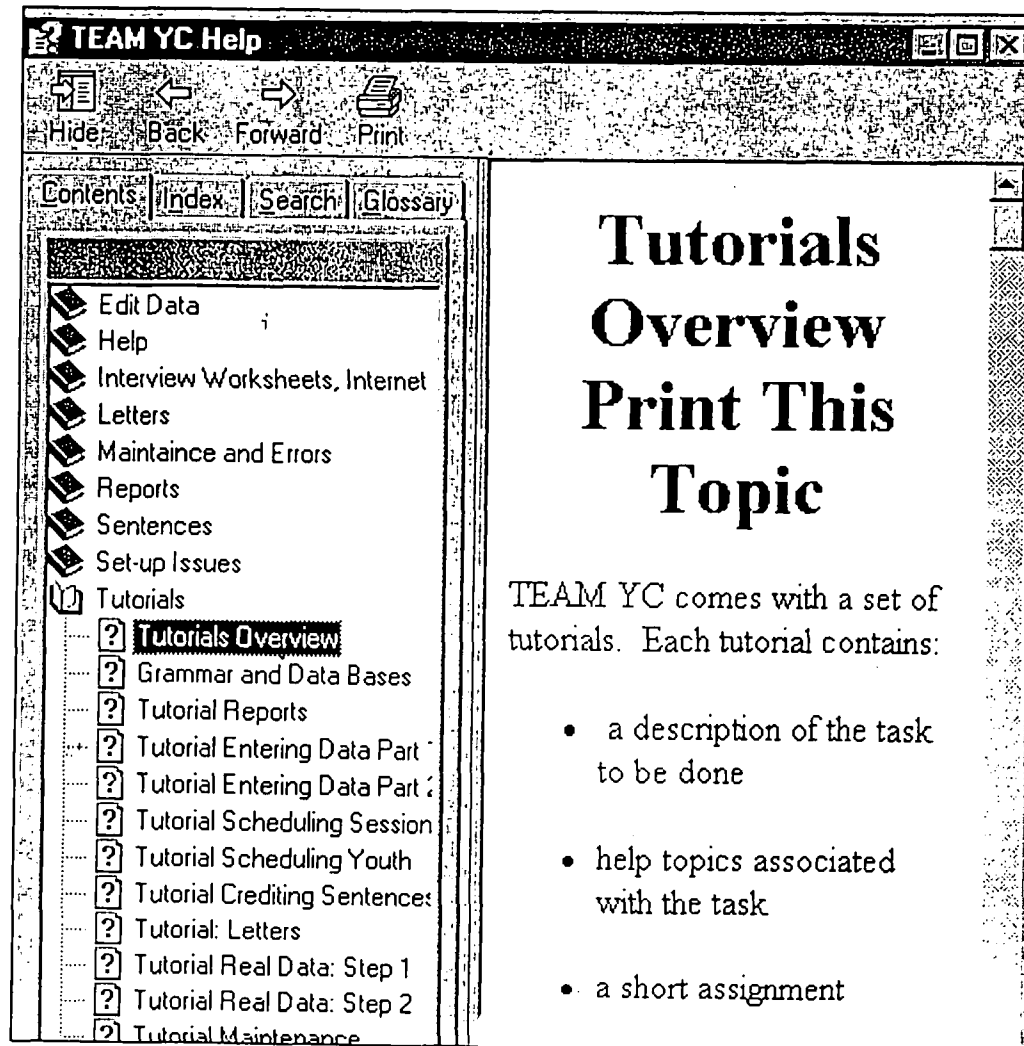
TEAM YC Help

Hide Back Forward Print

Contents Index Search Glossary

Edit Data
Help
Interview Worksheets, Internet
Letters
Maintaince and Errors
Reports
Sentences
Set-up Issues
Tutorials
Tutorials Overview
Grammar and Data Bases
Tutorial Reports
Tutorial Entering Data Part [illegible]
Tutorial Entering Data Part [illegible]
Tutorial Scheduling Session
Tutorial Scheduling Youth
Tutorial Crediting Sentence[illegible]
Tutorial: Letters
Tutorial Real Data: Step 1
Tutorial Real Data: Step 2
Tutorial Maintenance

Tutorials Overview Print This Topic

TEAM YC comes with a set of tutorials. Each tutorial contains:

- a description of the task to be done

- help topics associated with the task

- a short assignment